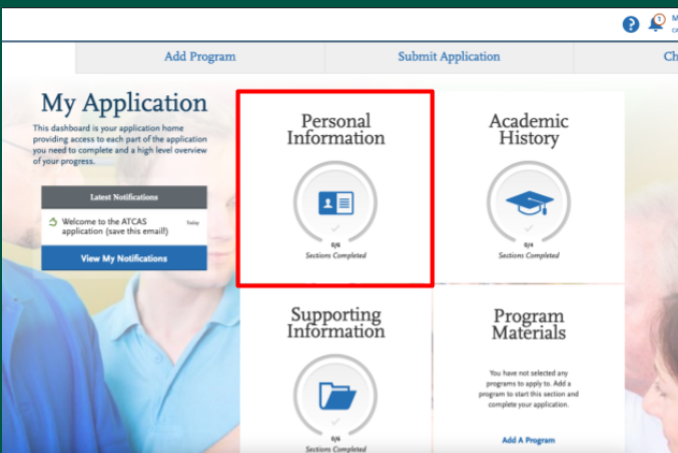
?
1
M
ce

Add Program
Submit Application
Ch

My Application
This dashboard is your application home providing access to each part of the application you need to complete and a high level overview of your progress.

Latest Notifications
Welcome to the ATCAS application (save this email!)
Today
View My Notifications

Personal Information
0/6
Sections Completed

Academic History
0/4
Sections Completed

Supporting Information
0/6
Sections Completed

Program Materials
You have not selected any programs to apply to. Add a program to start this section and complete your application.
Add A Program